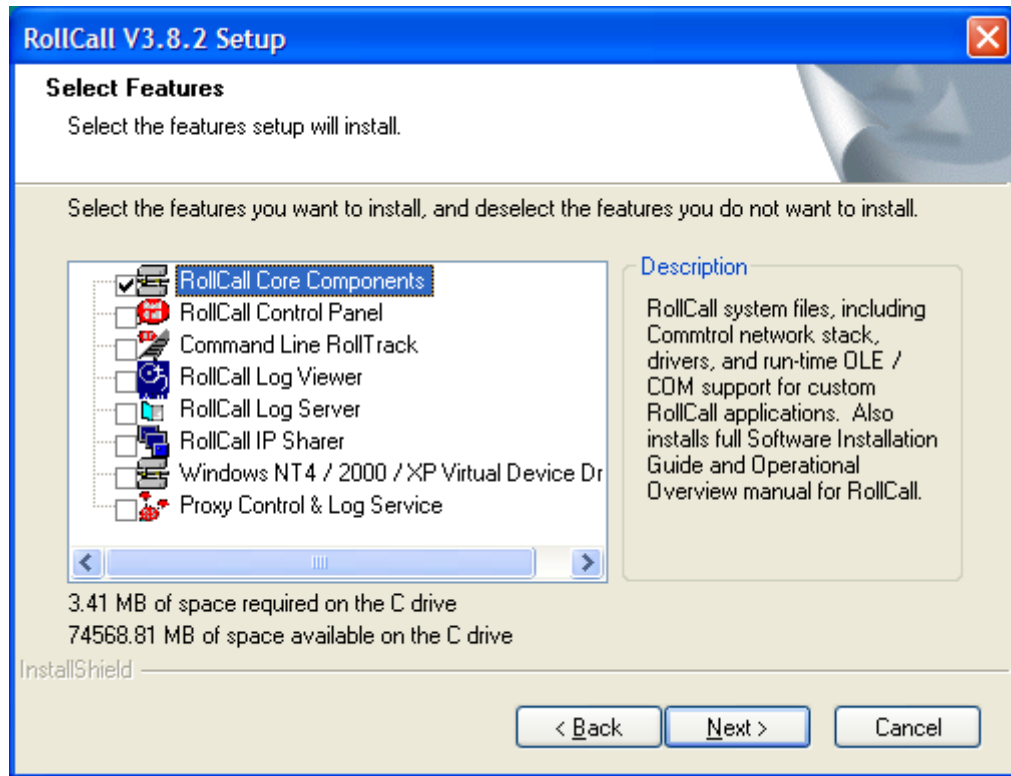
RollCall V3.8.2 Setup

Select Features

Select the features setup will install.

Select the features you want to install, and deselect the features you do not want to install.

RollCall Core Components
RollCall Control Panel
Command Line RollTrack
RollCall Log Viewer
RollCall Log Server
RollCall IP Sharer
Windows NT4 / 2000 / XP Virtual Device Dr
Proxy Control & Log Service

Description

RollCall system files, including Commtrol network stack, drivers, and run-time OLE / COM support for custom RollCall applications. Also installs full Software Installation Guide and Operational Overview manual for RollCall.

3.41 MB of space required on the C drive
74568.81 MB of space available on the C drive

InstallShield

< Back
Next >
Cancel